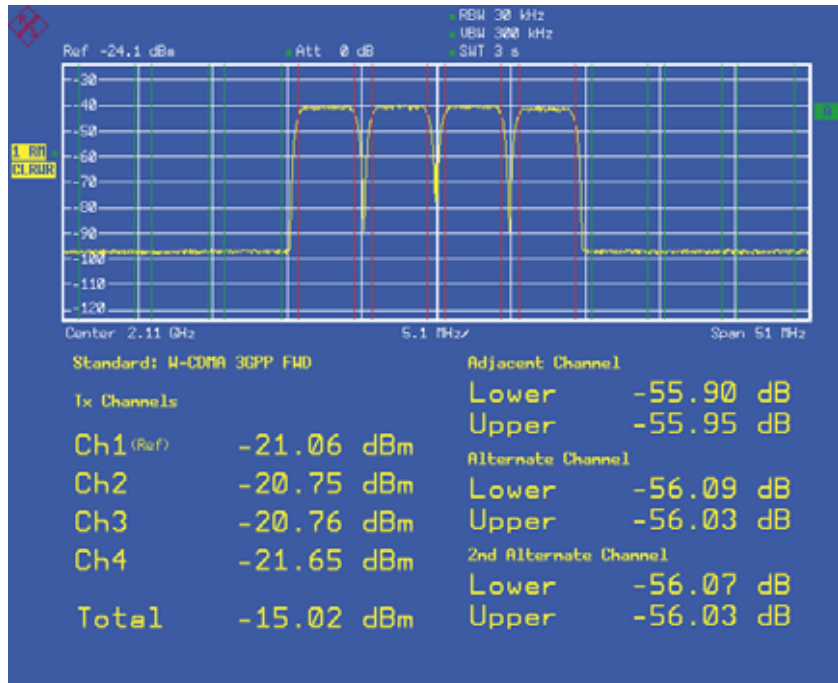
RBW 30 kHz
VBW 300 kHz
Ref -24.1 dBm
Att 0 dB
SWT 3 s

-30
-40
-50
-60
-70
-80
-90
-100
-110
-120

1 RM
CLRWR

A

Center 2.11 GHz
5.1 MHz/
Span 51 MHz

Standard: W-CDMA 3GPP FWD

Tx Channels

| | |
|---|---|
| Ch1 (Ref) | -21.06 dBm |
| Ch2 | -20.75 dBm |
| Ch3 | -20.76 dBm |
| Ch4 | -21.65 dBm |
| Total | -15.02 dBm |

Adjacent Channel

| | |
|---|---|
| Lower | -55.90 dB |
| Upper | -55.95 dB |

Alternate Channel

| | |
|---|---|
| Lower | -56.09 dB |
| Upper | -56.03 dB |

2nd Alternate Channel

| | |
|---|---|
| Lower | -56.07 dB |
| Upper | -56.03 dB |